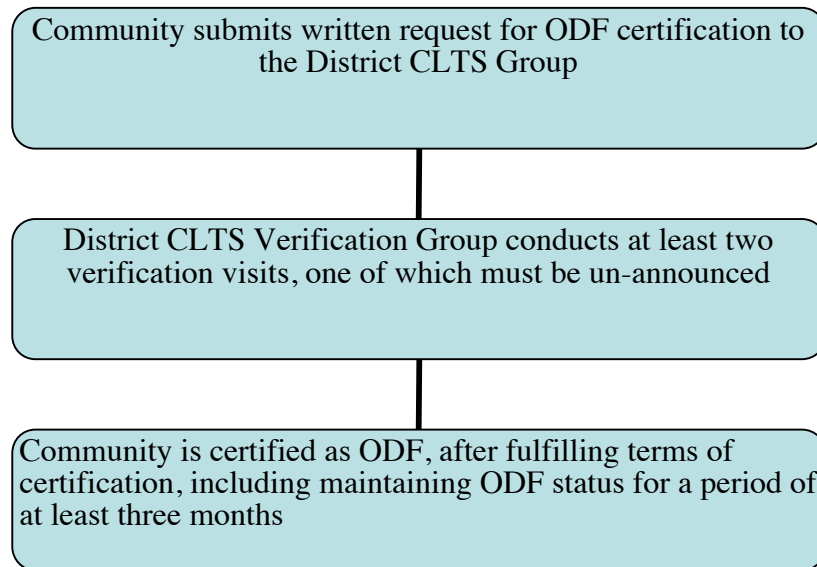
Community submits written request for ODF certification to the District CLTS Group

District CLTS Verification Group conducts at least two verification visits, one of which must be un-announced

Community is certified as ODF, after fulfilling terms of certification, including maintaining ODF status for a period of at least three months